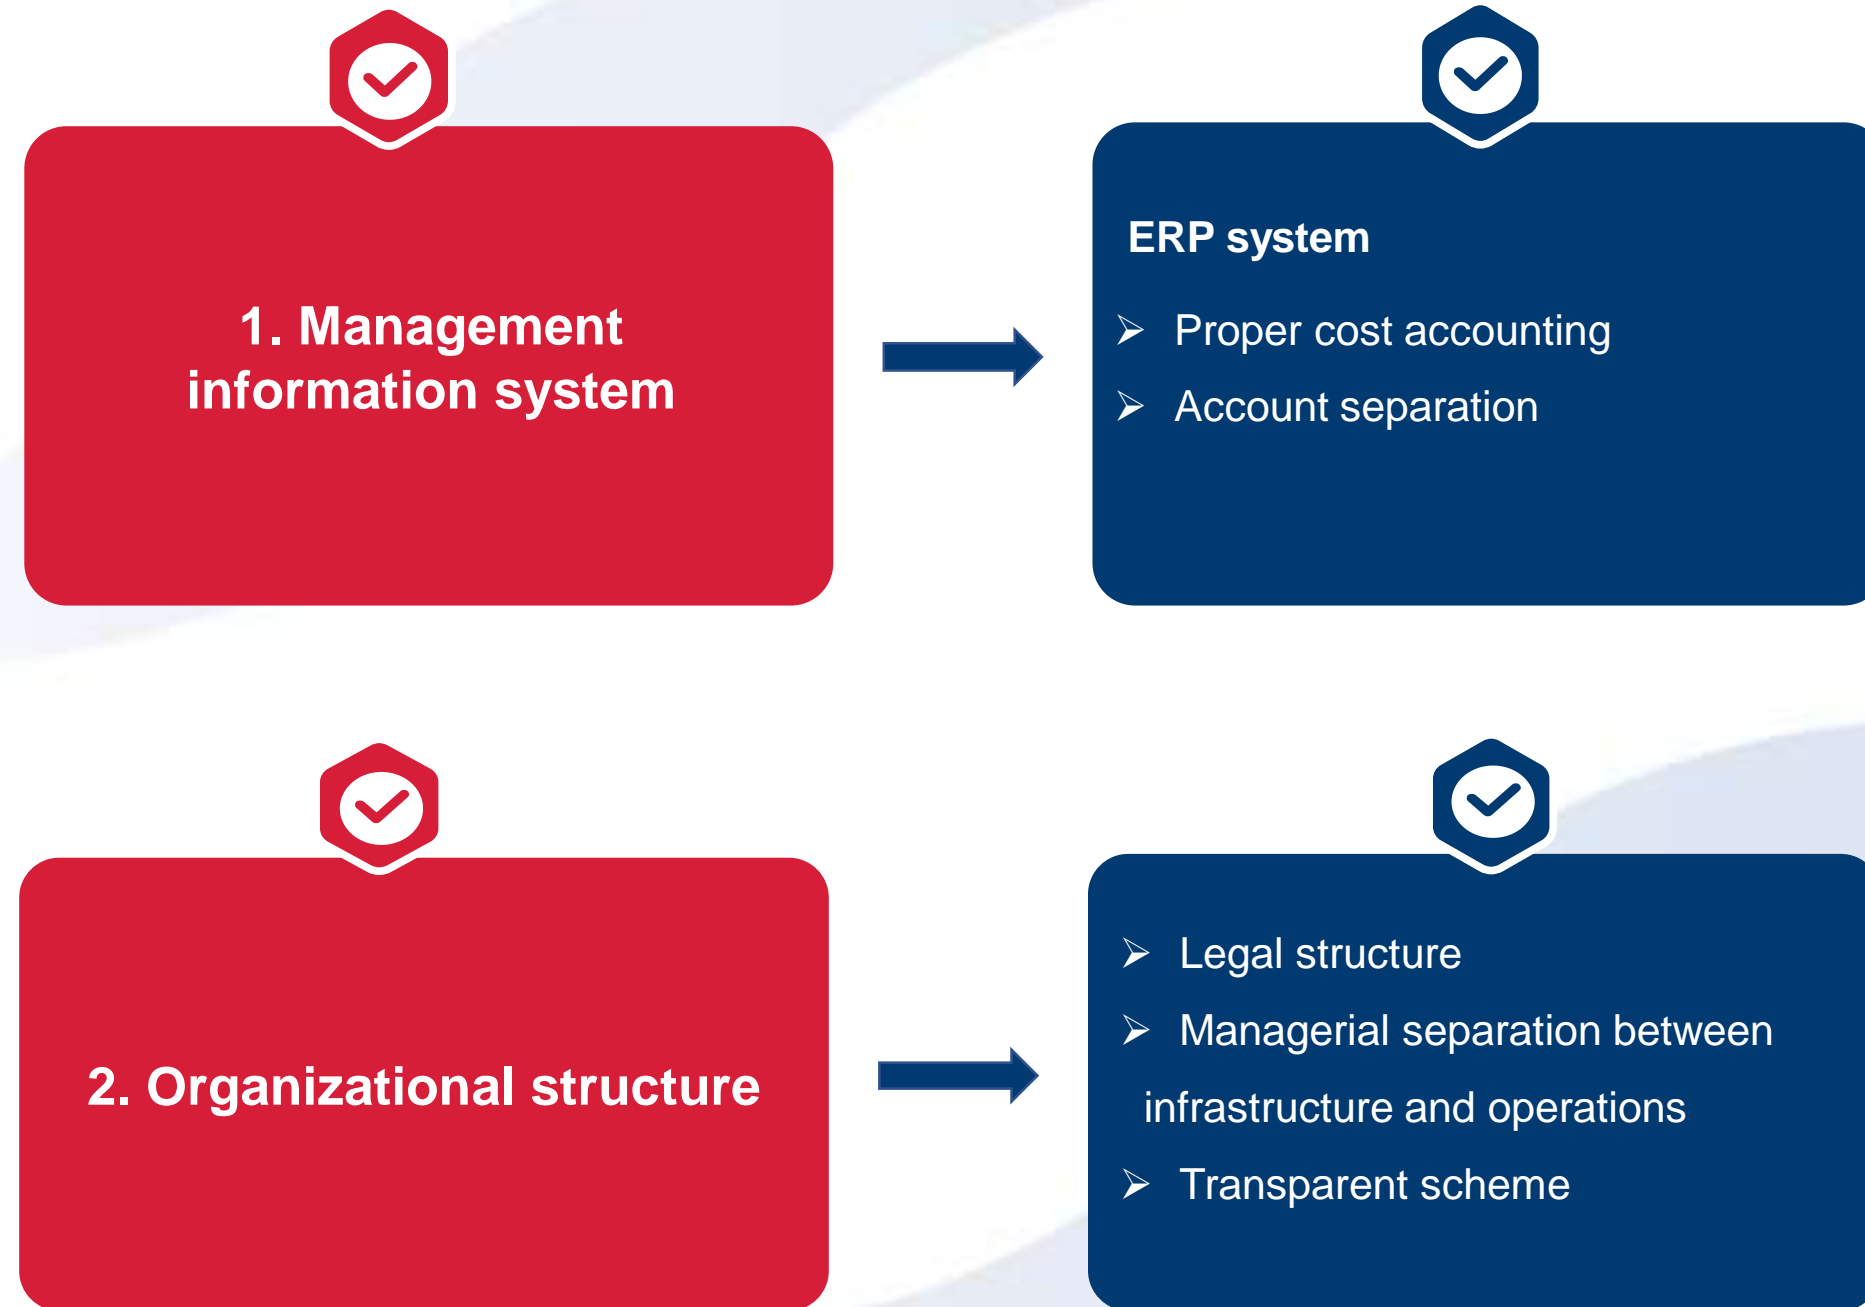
1. Management information system

ERP system

➢ Proper cost accounting
➢ Account separation

2. Organizational structure

➢ Legal structure
➢ Managerial separation between infrastructure and operations
➢ Transparent scheme